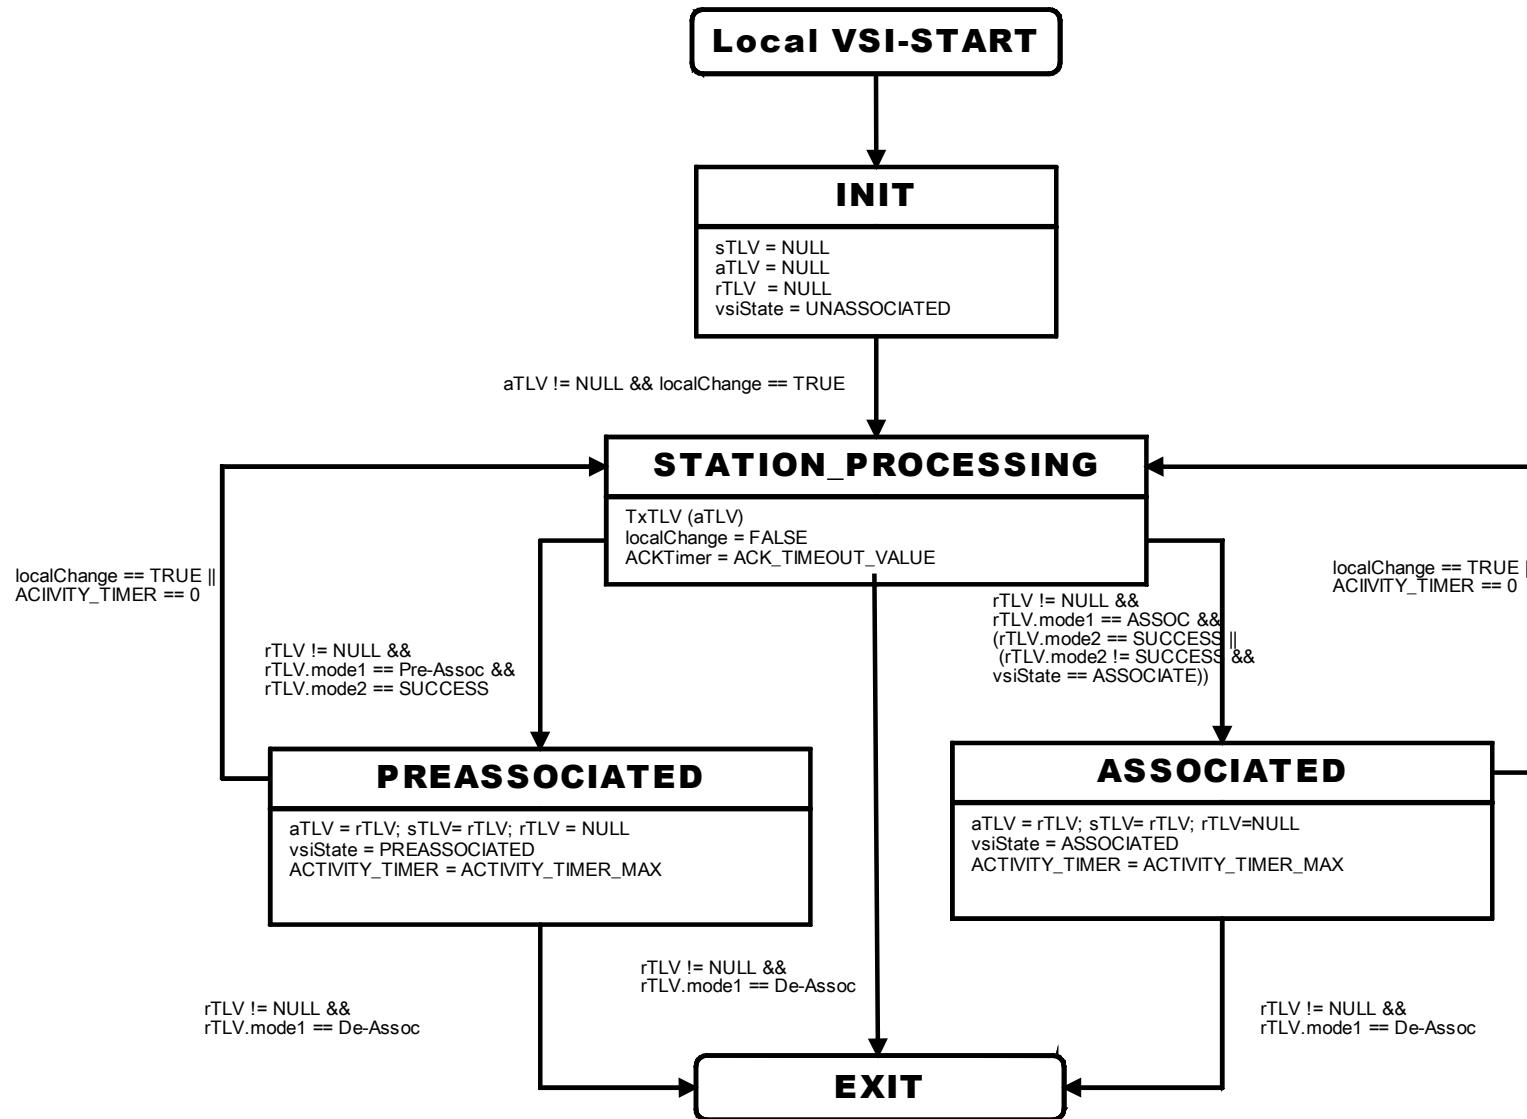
Local VSI-START

INIT

sTLV = NULL
aTLV = NULL
rTLV = NULL
vsiState = UNASSOCIATED

aTLV != NULL && localChange == TRUE

STATION_PROCESSING

TxTLV (aTLV)
localChange = FALSE
ACKTimer = ACK_TIMEOUT_VALUE

localChange == TRUE ||
ACIIVITY_TIMER == 0

localChange == TRUE ||
ACIIVITY_TIMER == 0

rTLV != NULL &&
rTLV.mode1 == Pre-Assoc &&
rTLV.mode2 == SUCCESS

rTLV != NULL &&
rTLV.mode1 == ASSOC &&
(rTLV.mode2 == SUCCESS ||
(rTLV.mode2 != SUCCESS &&
vsiState == ASSOCIATE))

PREASSOCIATED

aTLV = rTLV; sTLV= rTLV; rTLV = NULL
vsiState = PREASSOCIATED
ACTIVITY_TIMER = ACTIVITY_TIMER_MAX

ASSOCIATED

aTLV = rTLV; sTLV= rTLV; rTLV=NULL
vsiState = ASSOCIATED
ACTIVITY_TIMER = ACTIVITY_TIMER_MAX

rTLV != NULL &&
rTLV.mode1 == De-Assoc

rTLV != NULL &&
rTLV.mode1 == De-Assoc

rTLV != NULL &&
rTLV.mode1 == De-Assoc

EXIT